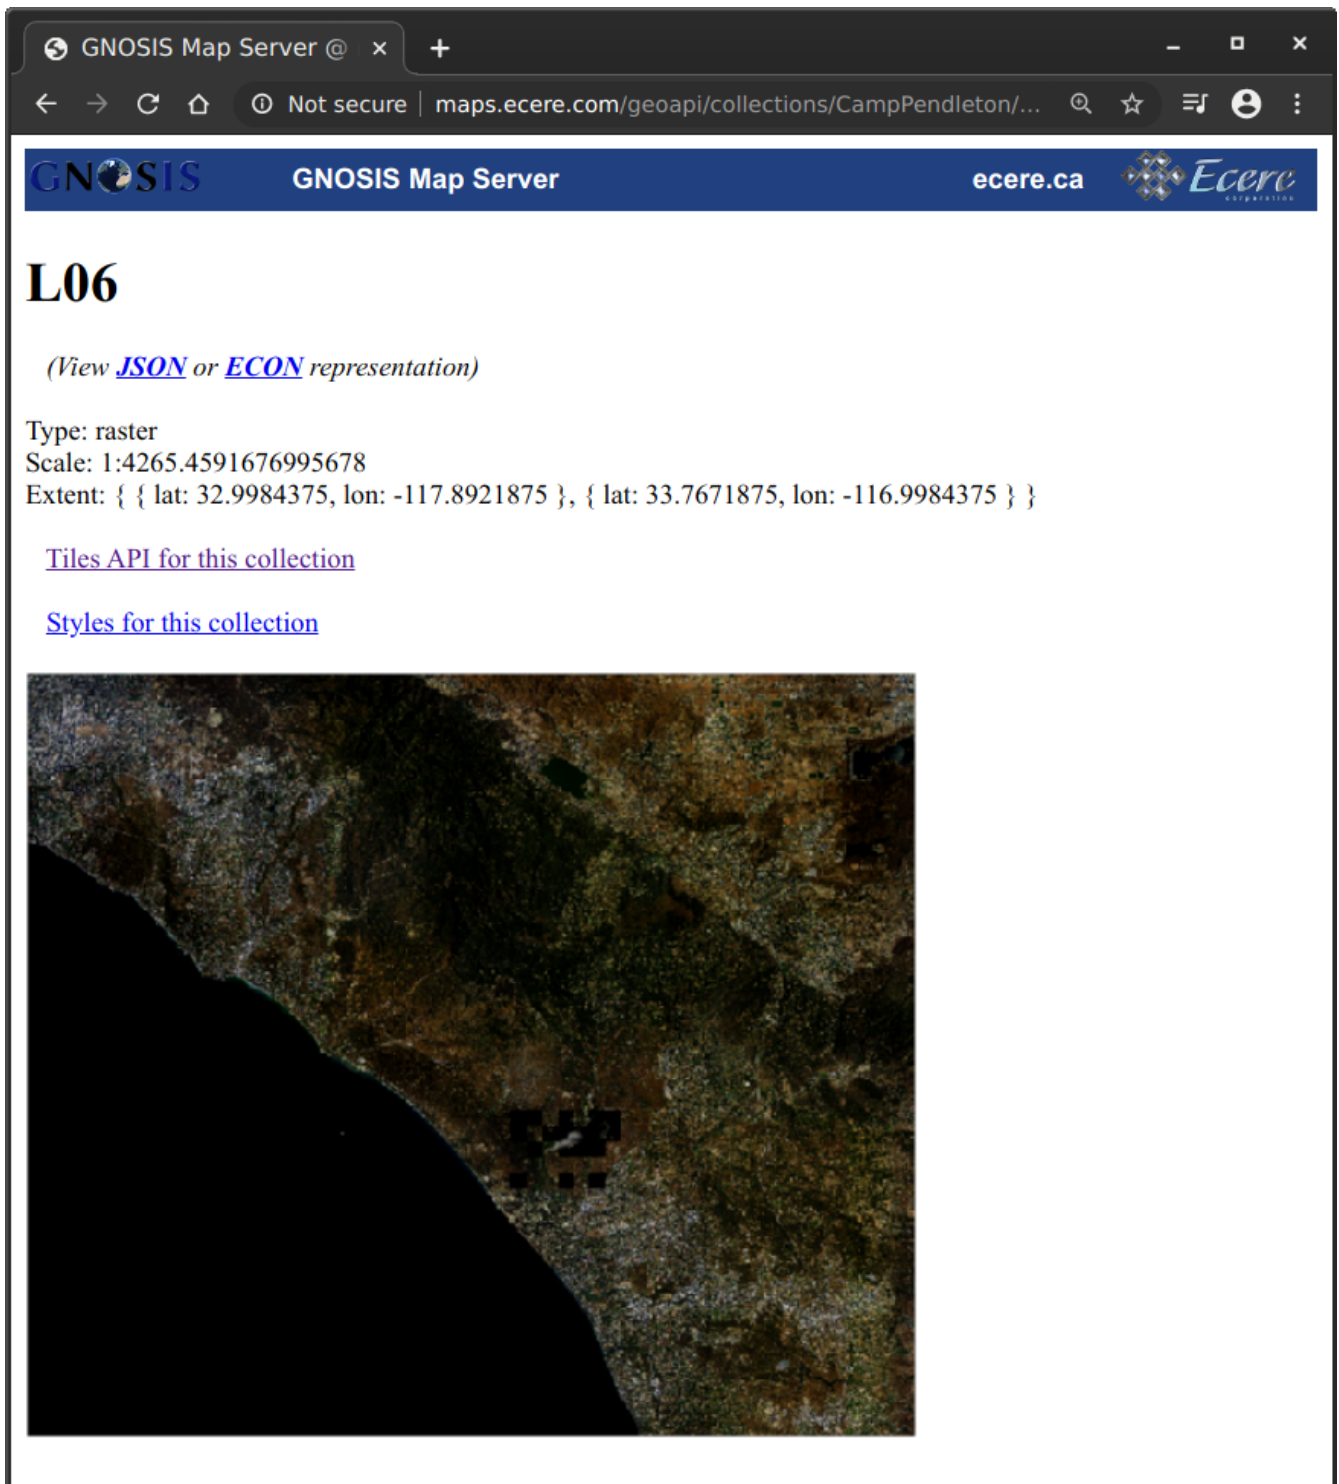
GNOSIS Map Server @ ×
+
Not secure | maps.ecere.com/geoapi/collections/CampPendleton/...

GNOSIS GNOSIS Map Server ecere.ca Ecere corporation

L06

(View JSON or ECON representation)

Type: raster
Scale: 1:4265.4591676995678
Extent: { { lat: 32.9984375, lon: -117.8921875 }, { lat: 33.7671875, lon: -116.9984375 } }

Tiles API for this collection

Styles for this collection